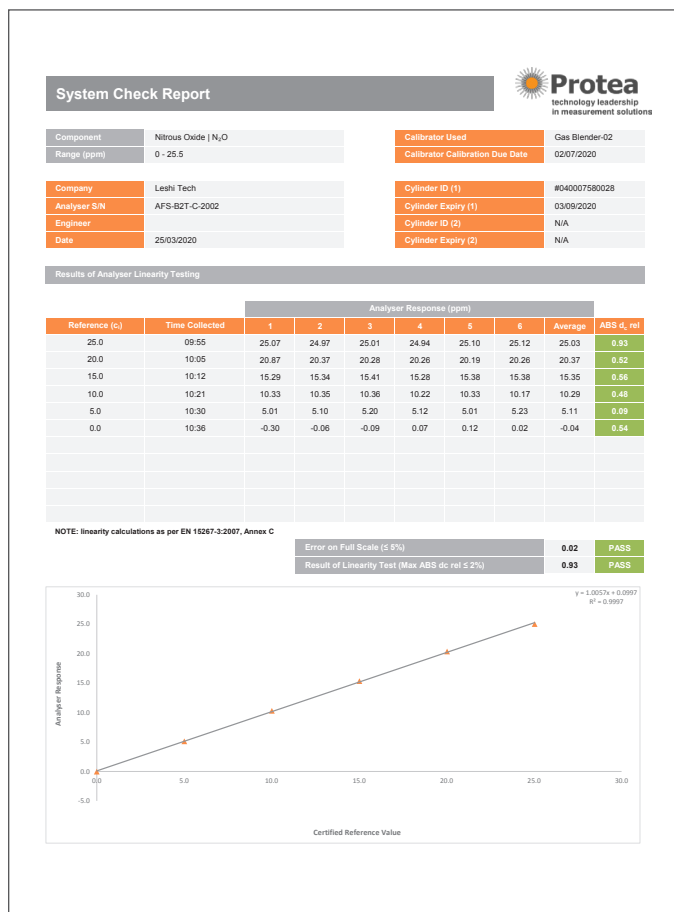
System Check Report

Protea
technology leadership in measurement solutions

| Component | Nitrous Oxide \| $N_2O$ |
|---|---|
| Range (ppm) | 0 - 25.5 |

| Calibrator Used | Gas Blender-02 |
|---|---|
| Calibrator Calibration Due Date | 02/07/2020 |

| Company | Leshi Tech |
|---|---|
| Analyser S/N | AFS-B2T-C-2002 |
| Engineer | |
| Date | 25/03/2020 |

| Cylinder ID (1) | #040007580028 |
|---|---|
| Cylinder Expiry (1) | 03/09/2020 |
| Cylinder ID (2) | N/A |
| Cylinder Expiry (2) | N/A |

Results of Analyser Linearity Testing

Analyser Response (ppm)

| Reference ($c_i$) | Time Collected | 1 | 2 | 3 | 4 | 5 | 6 | Average | ABS $d_c$ rel |
|---|---|---|---|---|---|---|---|---|---|
| 25.0 | 09:55 | 25.07 | 24.97 | 25.01 | 24.94 | 25.10 | 25.12 | 25.03 | 0.93 |
| 20.0 | 10:05 | 20.87 | 20.37 | 20.28 | 20.26 | 20.19 | 20.26 | 20.37 | 0.52 |
| 15.0 | 10:12 | 15.29 | 15.34 | 15.41 | 15.28 | 15.38 | 15.38 | 15.35 | 0.56 |
| 10.0 | 10:21 | 10.33 | 10.35 | 10.36 | 10.22 | 10.33 | 10.17 | 10.29 | 0.48 |
| 5.0 | 10:30 | 5.01 | 5.10 | 5.20 | 5.12 | 5.01 | 5.23 | 5.11 | 0.09 |
| 0.0 | 10:36 | -0.30 | -0.06 | -0.09 | 0.07 | 0.12 | 0.02 | -0.04 | 0.54 |

NOTE: linearity calculations as per EN 15267-3:2007, Annex C

| Error on Full Scale (≤ 5%) | 0.02 | PASS |
|---|---|---|
| Result of Linearity Test (Max ABS dc rel ≤ 2%) | 0.93 | PASS |

y = 1.0057x + 0.0997
R² = 0.9997

30.0
25.0
20.0
15.0
10.0
5.0
0.0
-5.0
Analyser Response

0.0 5.0 10.0 15.0 20.0 25.0 30.0
Certified Reference Value